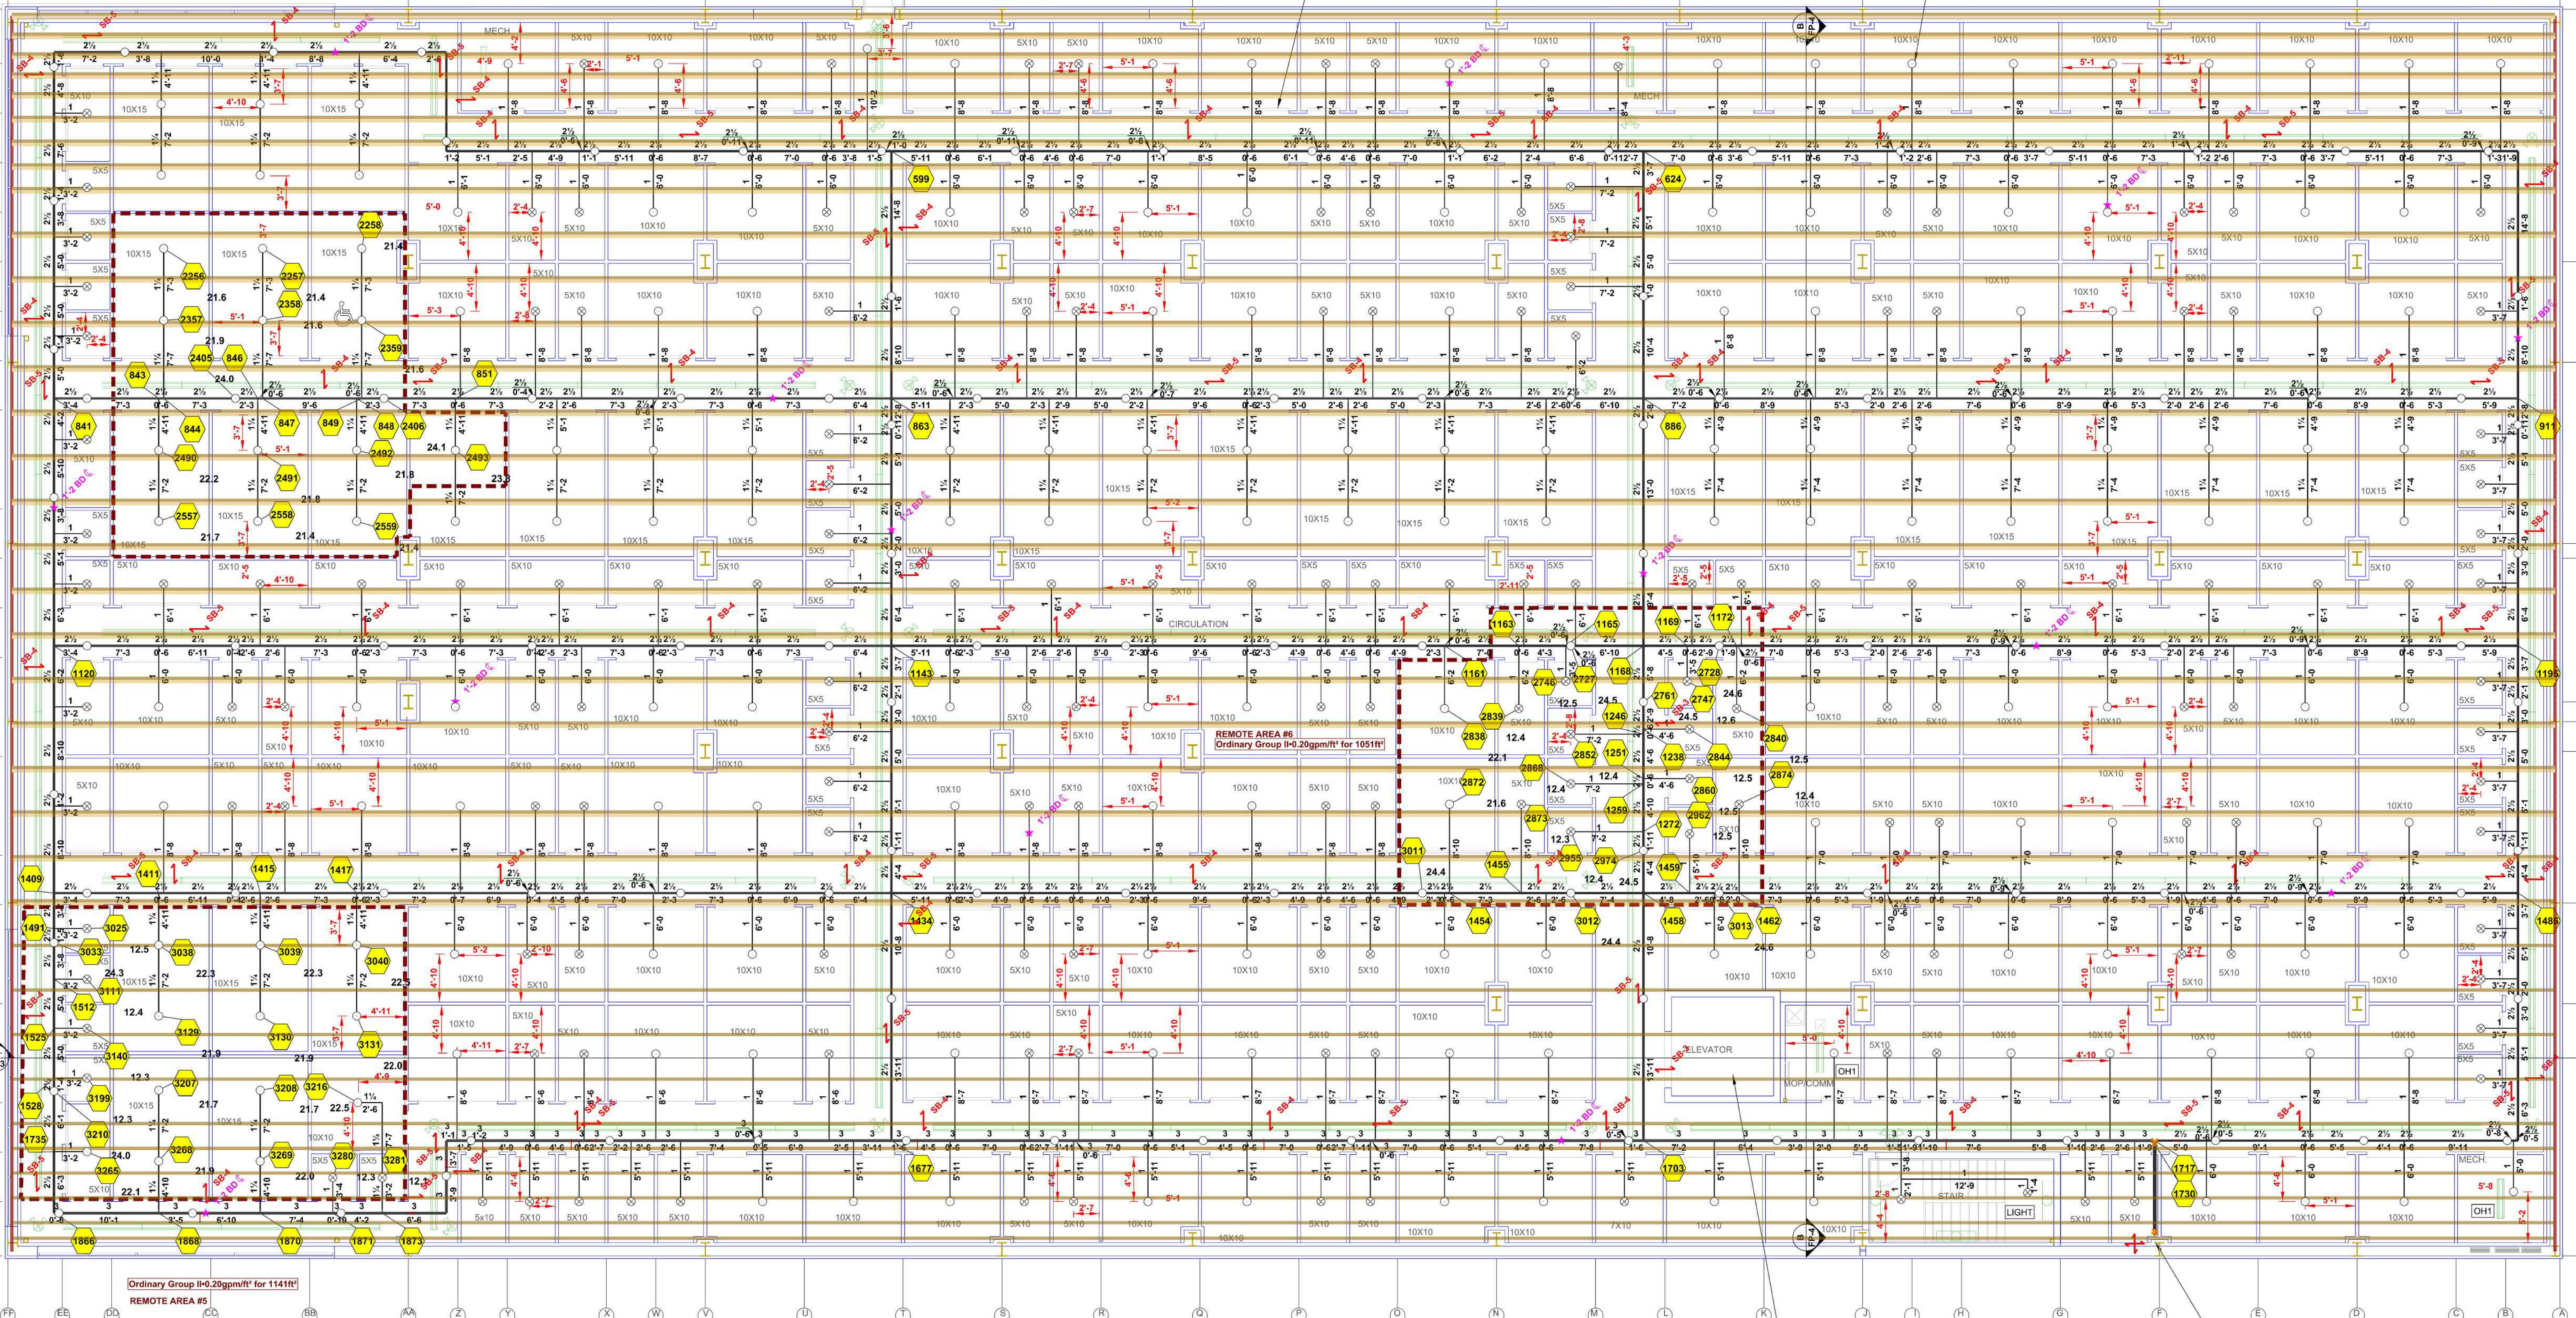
REMOTE AREA #6
Ordinary Group II=0.20gpm/ft² for 1051ft²

Ordinary Group II=0.20gpm/ft² for 1141ft²
REMOTE AREA #5

MECH
CIRCULATION
ELEVATOR
MOP/COMM
STAIR
LIGHT
OH1
MECH

EE DD CC BB AA Z Y X W V U T S R Q P O N M L K J I H G F E D C B A